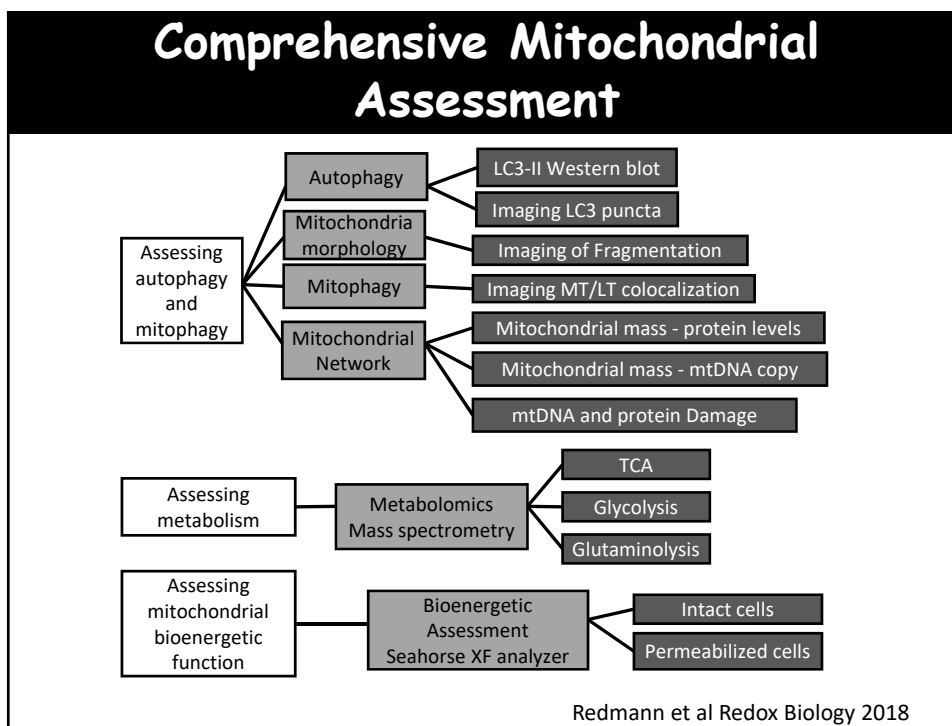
Comprehensive Mitochondrial Assessment

Assessing autophagy and mitophagy

Autophagy

LC3-II Western blot

Imaging LC3 puncta

Mitochondria morphology

Imaging of Fragmentation

Mitophagy

Imaging MT/LT colocalization

Mitochondrial Network

Mitochondrial mass - protein levels

Mitochondrial mass - mtDNA copy

mtDNA and protein Damage

Assessing metabolism

Metabolomics Mass spectrometry

TCA

Glycolysis

Glutaminolysis

Assessing mitochondrial bioenergetic function

Bioenergetic Assessment Seahorse XF analyzer

Intact cells

Permeabilized cells

Redmann et al Redox Biology 2018